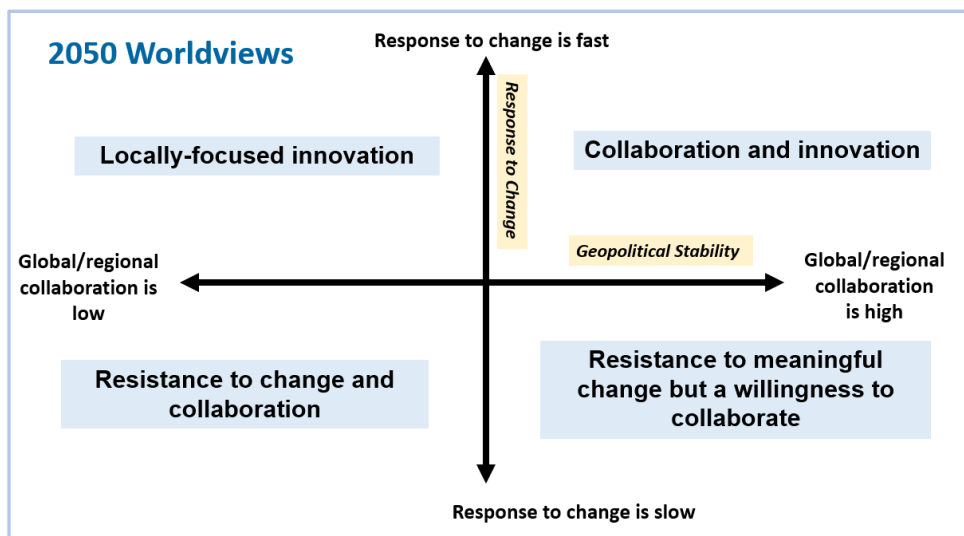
2050 Worldviews

Response to change is fast

Response to Change

Locally-focused innovation

Collaboration and innovation

Geopolitical Stability

Global/regional collaboration is low

Global/regional collaboration is high

Resistance to change and collaboration

Resistance to meaningful change but a willingness to collaborate

Response to change is slow